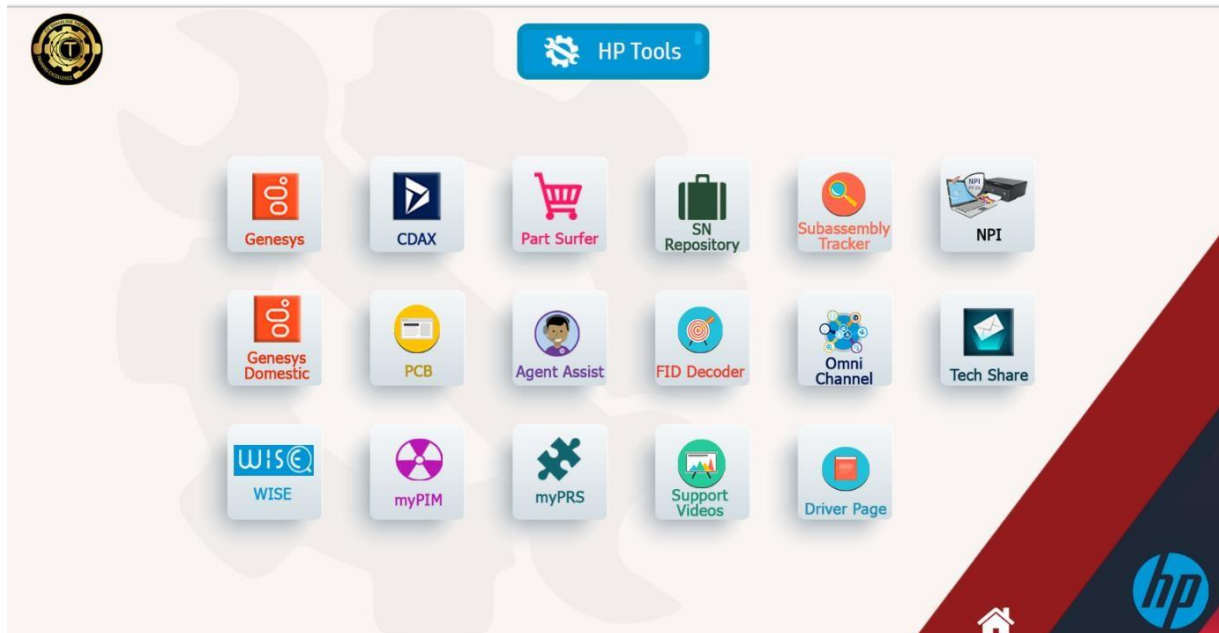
HP Tools

Genesys

CDAX

Part Surfer

SN Repository

Subassembly Tracker

NPI

Genesys Domestic

PCB

Agent Assist

FID Decoder

Omni Channel

Tech Share

WISE

WISE

myPIM

myPRS

Support Videos

Driver Page

hp